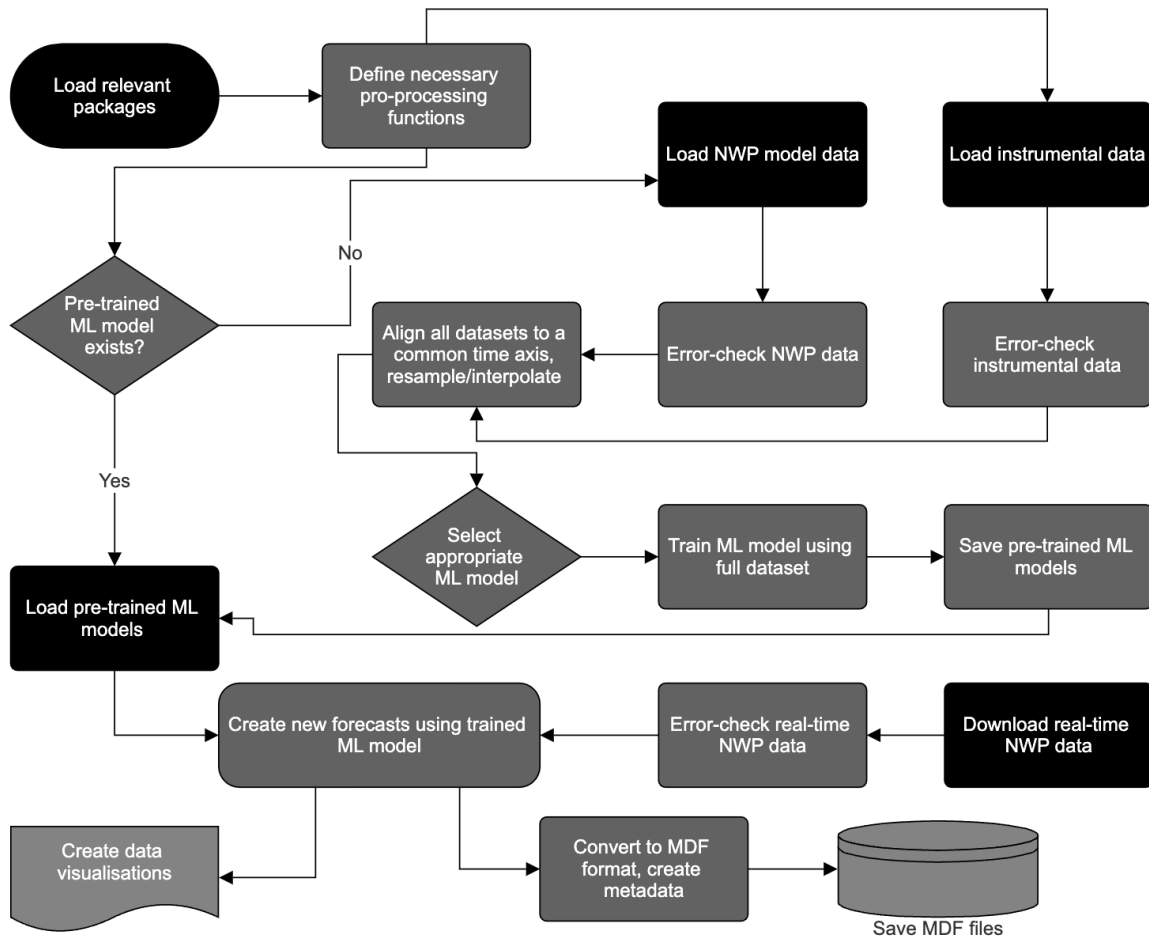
Load relevant packages

Define necessary pro-processing functions

Load NWP model data

Load instrumental data

No

Pre-trained ML model exists?

Align all datasets to a common time axis, resample/interpolate

Error-check NWP data

Error-check instrumental data

Yes

Select appropriate ML model

Train ML model using full dataset

Save pre-trained ML models

Load pre-trained ML models

Create new forecasts using trained ML model

Error-check real-time NWP data

Download real-time NWP data

Create data visualisations

Convert to MDF format, create metadata

Save MDF files